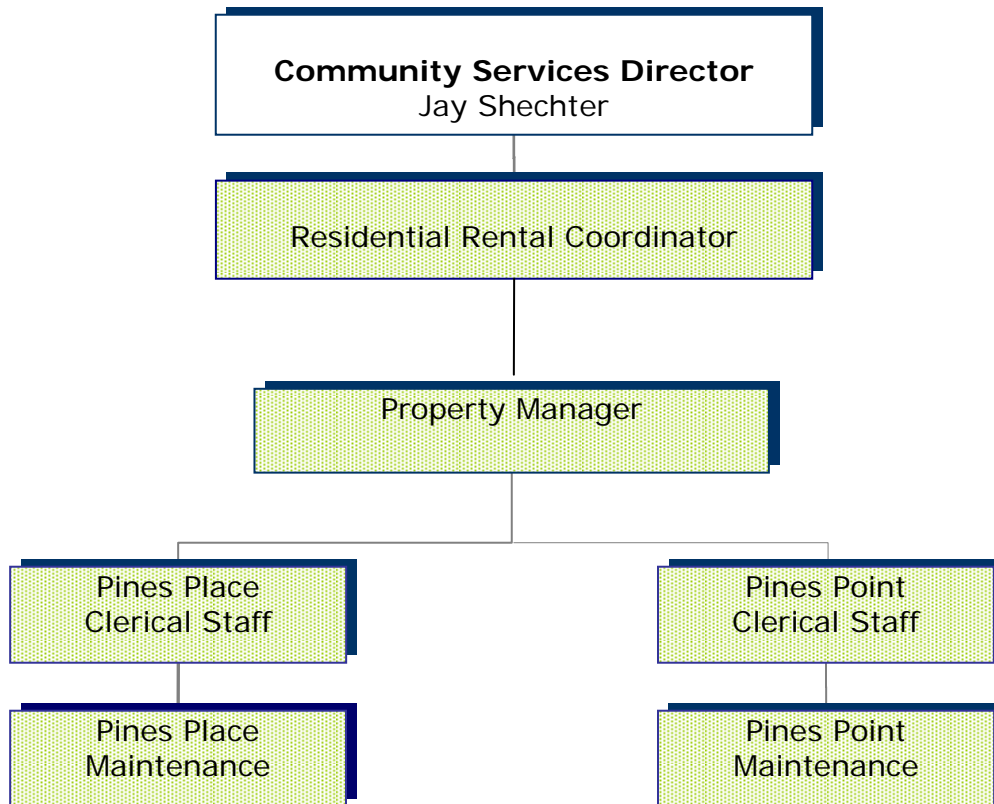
**Community Services Director**
Jay Shechter

Residential Rental Coordinator

Property Manager

Pines Place Clerical Staff

Pines Point Clerical Staff

Pines Place Maintenance

Pines Point Maintenance